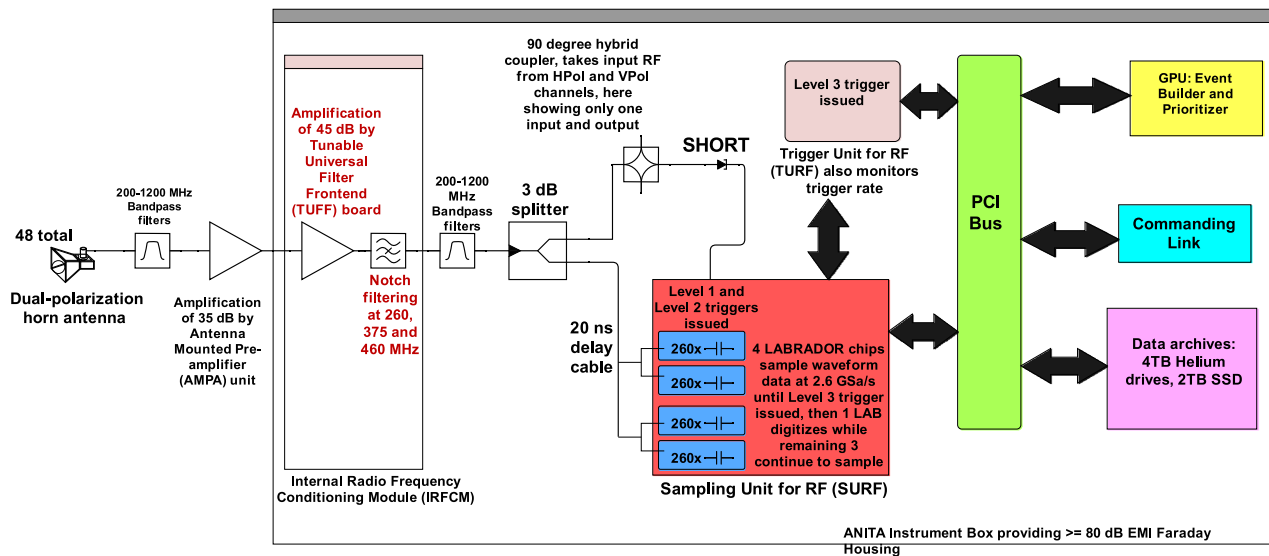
48 total

Dual-polarization horn antenna

200-1200 MHz Bandpass filters

Amplification of 35 dB by Antenna Mounted Preamplifier (AMPA) unit

Amplification of 45 dB by Tunable Universal Filter Frontend (TUFF) board

Notch filtering at 260, 375 and 460 MHz

Internal Radio Frequency Conditioning Module (IRFCM)

200-1200 MHz Bandpass filters

3 dB splitter

90 degree hybrid coupler, takes input RF from HPol and VPol channels, here showing only one input and output

SHORT

20 ns delay cable

Level 1 and Level 2 triggers issued

260x

260x

260x

260x

4 LABRADOR chips sample waveform data at 2.6 GSa/s until Level 3 trigger issued, then 1 LAB digitizes while remaining 3 continue to sample

Sampling Unit for RF (SURF)

Level 3 trigger issued

Trigger Unit for RF (TURF) also monitors trigger rate

PCI Bus

GPU: Event Builder and Prioritizer

Commanding Link

Data archives: 4TB Helium drives, 2TB SSD

ANITA Instrument Box providing >= 80 dB EMI Faraday Housing